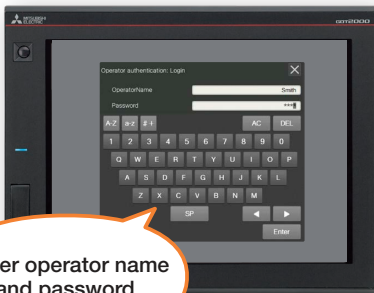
MITSUBISHI ELECTRIC

GOT2000

Operator authentication: Login

OperatorName Smith

Password ****

A-Z a-z # +

AC DEL

1 2 3 4 5 6 7 8 9 0

Q W E R T Y U I O P

A S D F G H J K L

Z X C V B N M

SP

◀ ▶

Enter

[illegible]er operator name and password